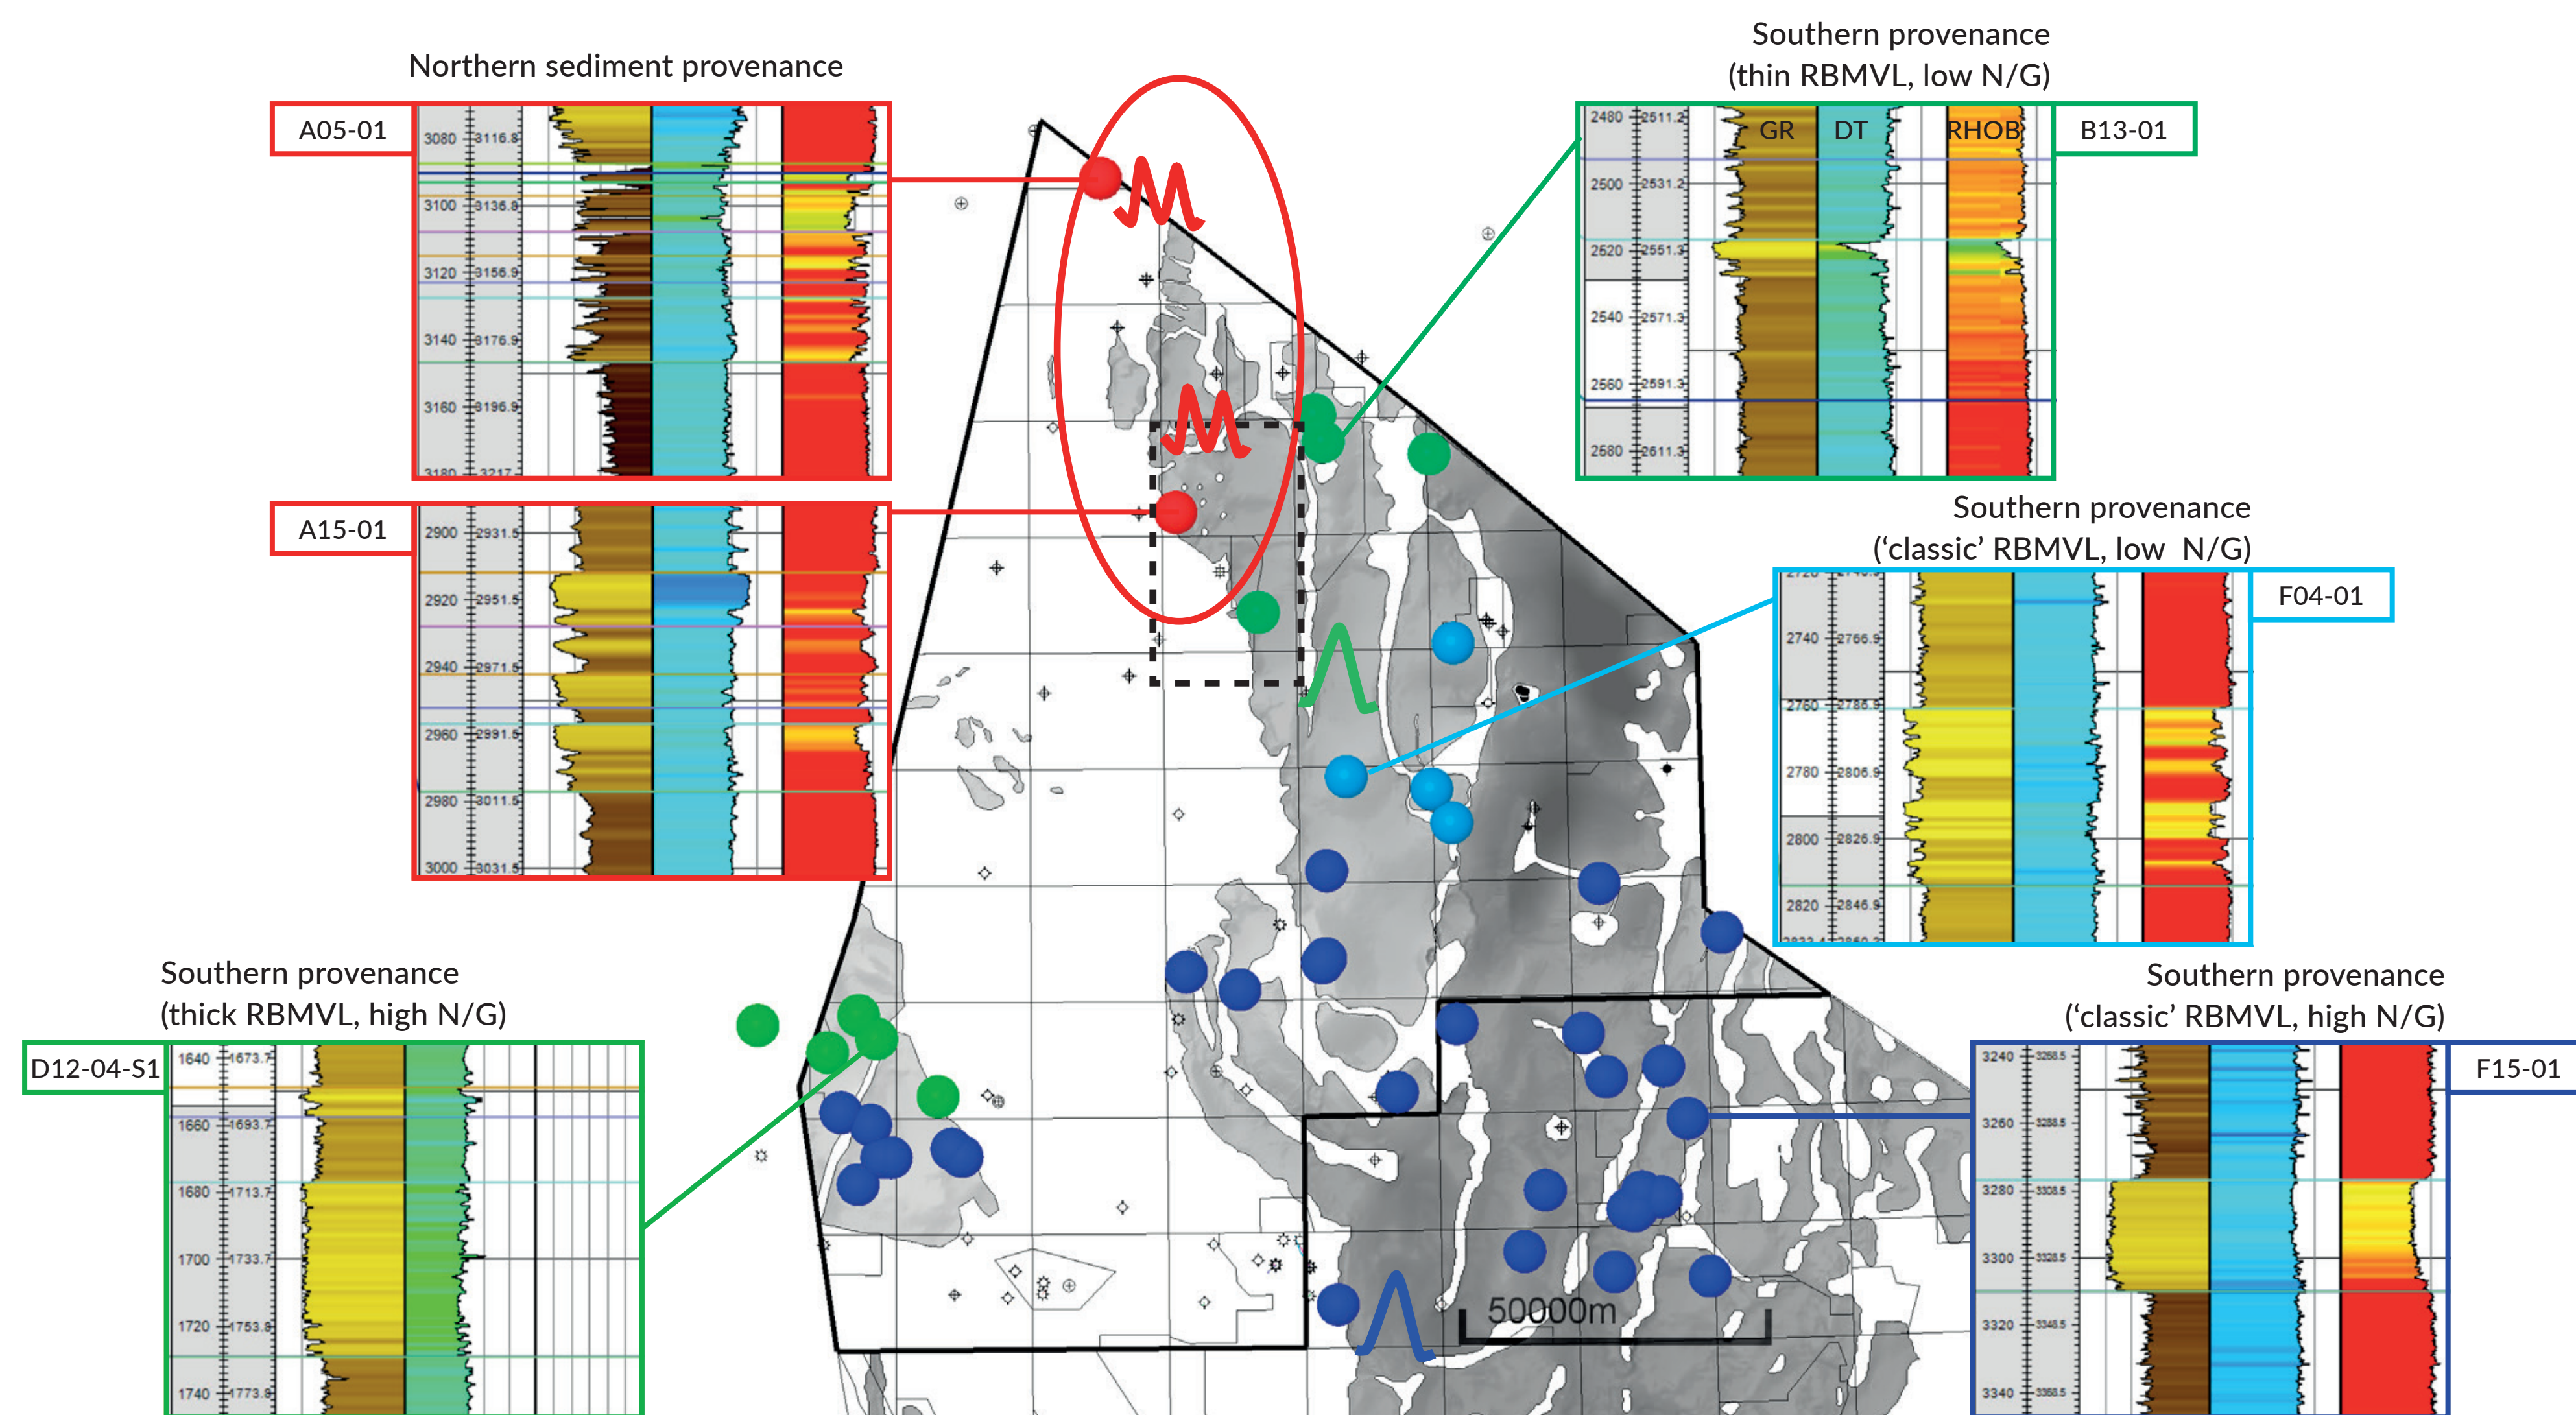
Northern sediment provenance

A05-01

3080 3116.8
3100 3136.8
3120 3156.9
3140 3176.9
3160 3196.9
3180 3217

A15-01

2900 2931.5
2920 2951.5
2940 2971.5
2960 2991.5
2980 3011.5
3000 3031.5

Southern provenance
(thin RBMVL, low N/G)

B13-01

GR DT RHOB

2480 2511.2
2500 2531.2
2520 2551.3
2540 2571.3
2560 2591.3
2580 2611.3

Southern provenance
('classic' RBMVL, low N/G)

F04-01

2740 2766.9
2760 2786.9
2780 2806.9
2800 2826.9
2820 2846.9

Southern provenance
(thick RBMVL, high N/G)

D12-04-S1

1640 1673.7
1660 1693.7
1680 1713.7
1700 1733.7
1720 1753.8
1740 1773.8

Southern provenance
('classic' RBMVL, high N/G)

F15-01

3240 3268.5
3260 3288.5
3280 3308.5
3300 3328.5
3320 3348.5
3340 3368.5

50000m